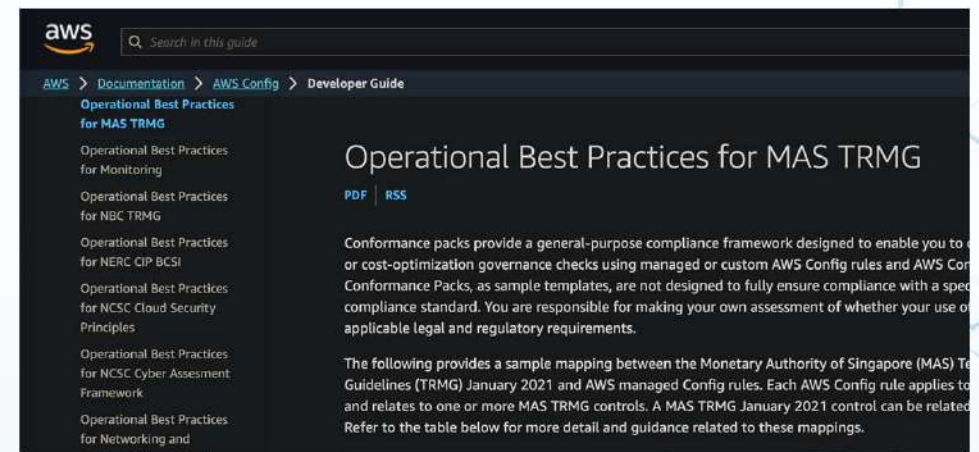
aws

Search in this guide

AWS > Documentation > AWS Config > Developer Guide

Operational Best Practices for MAS TRMG

Operational Best Practices for Monitoring

Operational Best Practices for NBC TRMG

Operational Best Practices for NERC CIP BCSI

Operational Best Practices for NCSC Cloud Security Principles

Operational Best Practices for NCSC Cyber Assesment Framework

Operational Best Practices for Networking and

Operational Best Practices for MAS TRMG

PDF | RSS

Conformance packs provide a general-purpose compliance framework designed to enable you to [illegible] or cost-optimization governance checks using managed or custom AWS Config rules and AWS Con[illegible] Conformance Packs, as sample templates, are not designed to fully ensure compliance with a spec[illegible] compliance standard. You are responsible for making your own assessment of whether your use o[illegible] applicable legal and regulatory requirements.

The following provides a sample mapping between the Monetary Authority of Singapore (MAS) Te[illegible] Guidelines (TRMG) January 2021 and AWS managed Config rules. Each AWS Config rule applies to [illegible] and relates to one or more MAS TRMG controls. A MAS TRMG January 2021 control can be related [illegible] Refer to the table below for more detail and guidance related to these mappings.